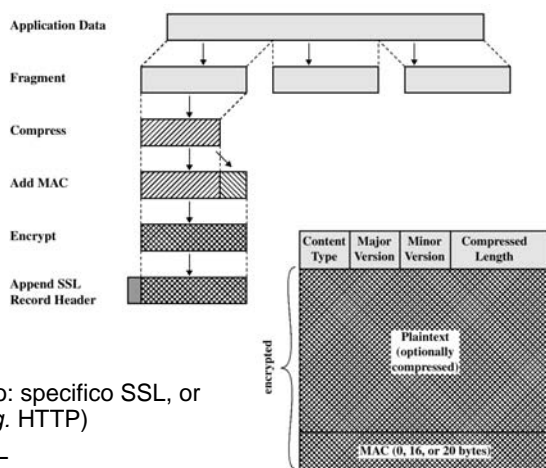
Application Data

Fragment

Compress

Add MAC

Encrypt

Append SSL Record Header

| Content Type | Major Version | Minor Version | Compressed Length |
|---|---|---|---|

encrypted

Plaintext (optionally compressed)

MAC (0, 16, or 20 bytes)

o: specifico SSL, or
y. HTTP)